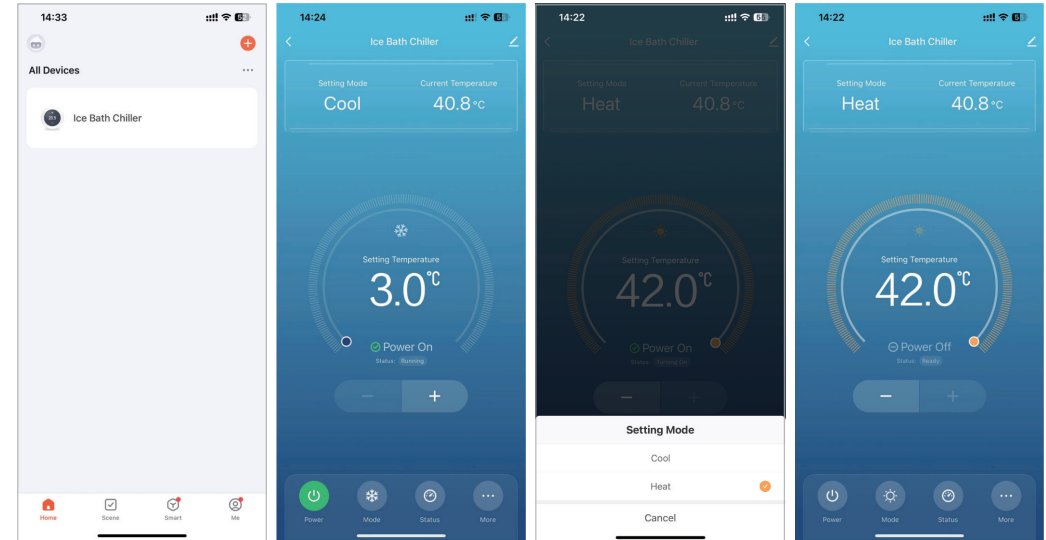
14:33

All Devices

Ice Bath Chiller

Home Scene Smart Me

14:24

Ice Bath Chiller

Setting Mode
Cool

Current Temperature
40.8 ℃

Setting Temperature
3.0℃

Power On
Status: Running

−
+

Power Mode Status More

14:22

Ice Bath Chiller

Setting Mode
Heat

Current Temperature
40.8 ℃

Setting Temperature
42.0℃

Power On
Status: Turning On

Setting Mode
Cool
Heat
Cancel

14:22

Ice Bath Chiller

Setting Mode
Heat

Current Temperature
40.8 ℃

Setting Temperature
42.0℃

Power Off
Status: Ready

−
+

Power Mode Status More